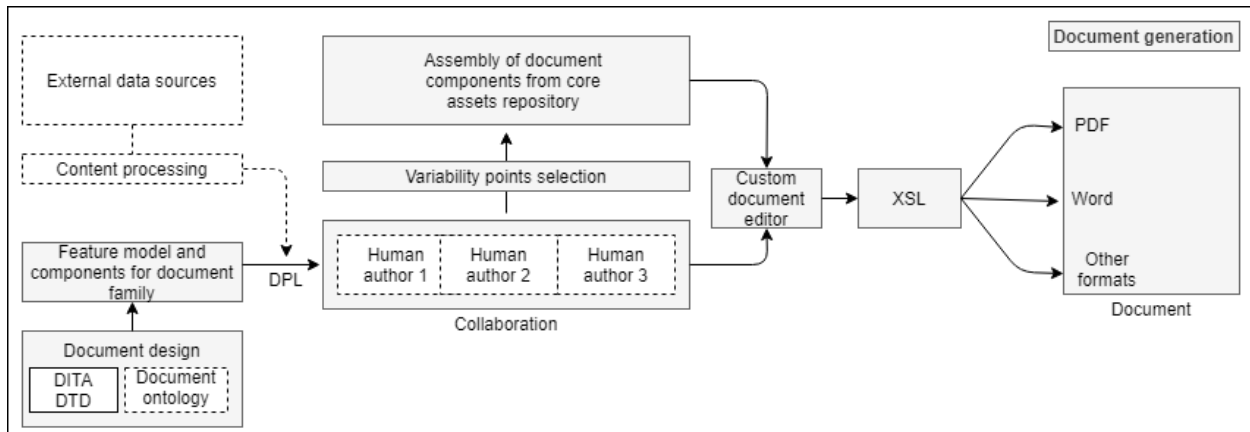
Document generation

External data sources

Content processing

Feature model and components for document family

DPL

Document design

DITA DTD

Document ontology

Assembly of document components from core assets repository

Variability points selection

Human author 1

Human author 2

Human author 3

Collaboration

Custom document editor

XSL

PDF

Word

Other formats

Document